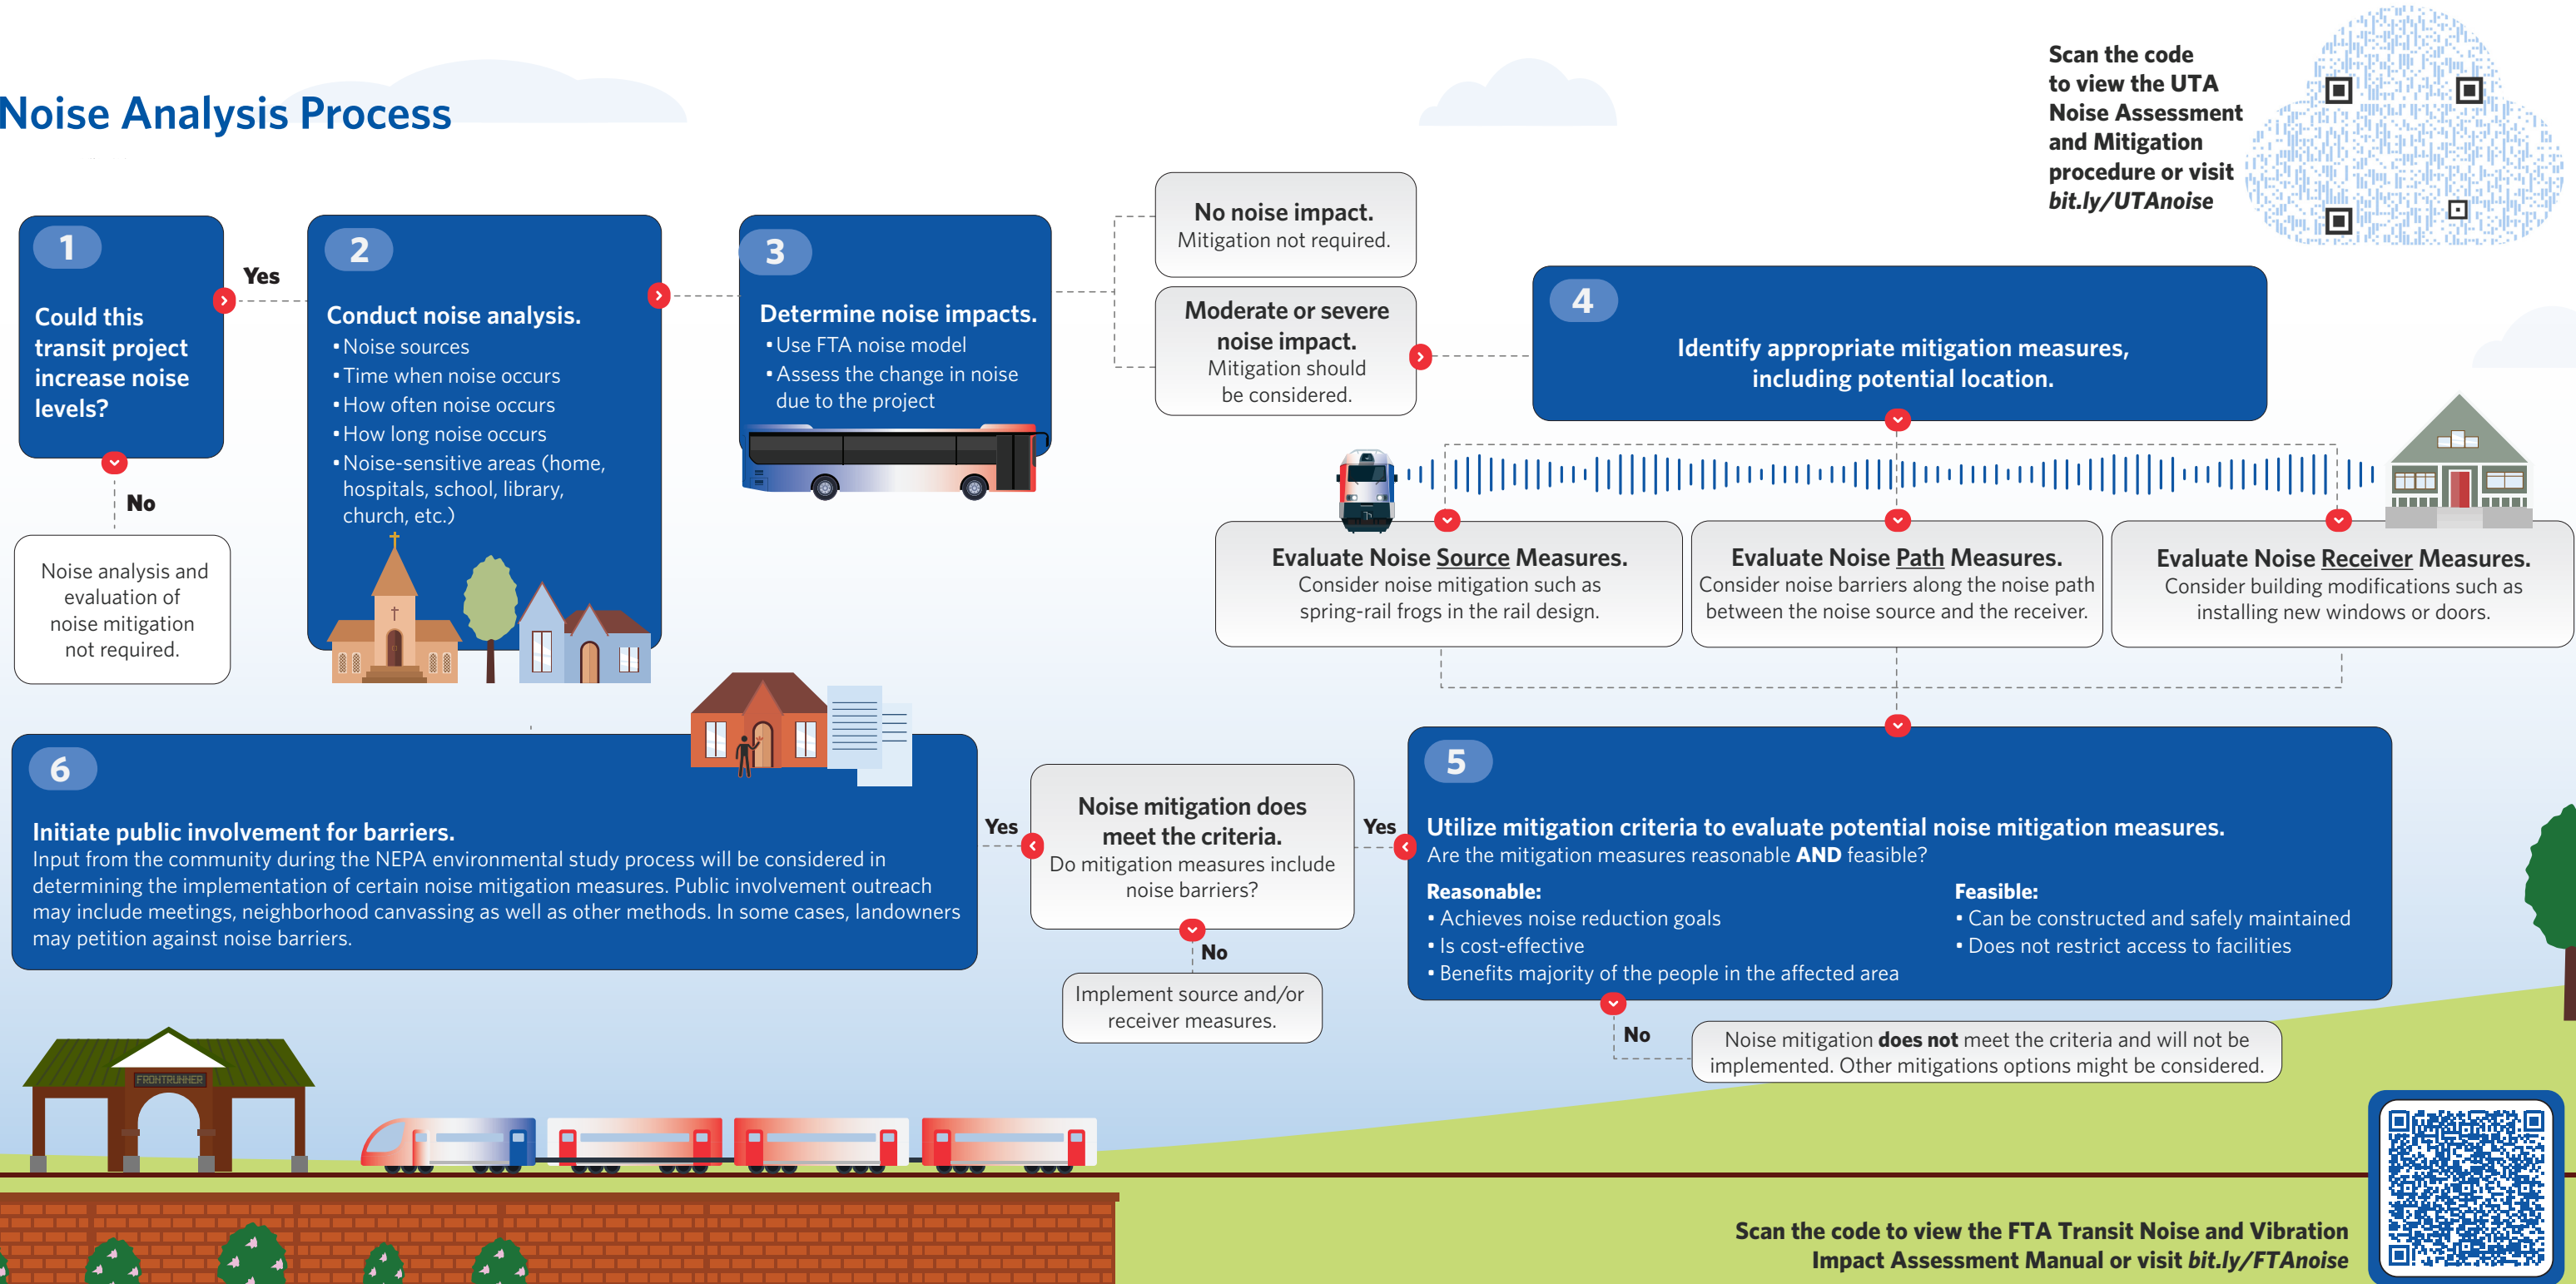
Noise Analysis Process

Scan the code to view the UTA Noise Assessment and Mitigation procedure or visit bit.ly/UTAnoise

1

Could this transit project increase noise levels?

Yes

No

Noise analysis and evaluation of noise mitigation not required.

2

Conduct noise analysis.
• Noise sources
• Time when noise occurs
• How often noise occurs
• How long noise occurs
• Noise-sensitive areas (home, hospitals, school, library, church, etc.)

3

Determine noise impacts.
• Use FTA noise model
• Assess the change in noise due to the project

No noise impact.
Mitigation not required.

Moderate or severe noise impact.
Mitigation should be considered.

4

Identify appropriate mitigation measures, including potential location.

Evaluate Noise Source Measures.
Consider noise mitigation such as spring-rail frogs in the rail design.

Evaluate Noise Path Measures.
Consider noise barriers along the noise path between the noise source and the receiver.

Evaluate Noise Receiver Measures.
Consider building modifications such as installing new windows or doors.

6

Initiate public involvement for barriers.
Input from the community during the NEPA environmental study process will be considered in determining the implementation of certain noise mitigation measures. Public involvement outreach may include meetings, neighborhood canvassing as well as other methods. In some cases, landowners may petition against noise barriers.

Yes

Noise mitigation does meet the criteria.
Do mitigation measures include noise barriers?

No

Implement source and/or receiver measures.

Yes

5

Utilize mitigation criteria to evaluate potential noise mitigation measures.
Are the mitigation measures reasonable AND feasible?

Reasonable:
• Achieves noise reduction goals
• Is cost-effective
• Benefits majority of the people in the affected area

Feasible:
• Can be constructed and safely maintained
• Does not restrict access to facilities

No

Noise mitigation does not meet the criteria and will not be implemented. Other mitigations options might be considered.

FRONTRUNNER

Scan the code to view the FTA Transit Noise and Vibration Impact Assessment Manual or visit bit.ly/FTAnoise